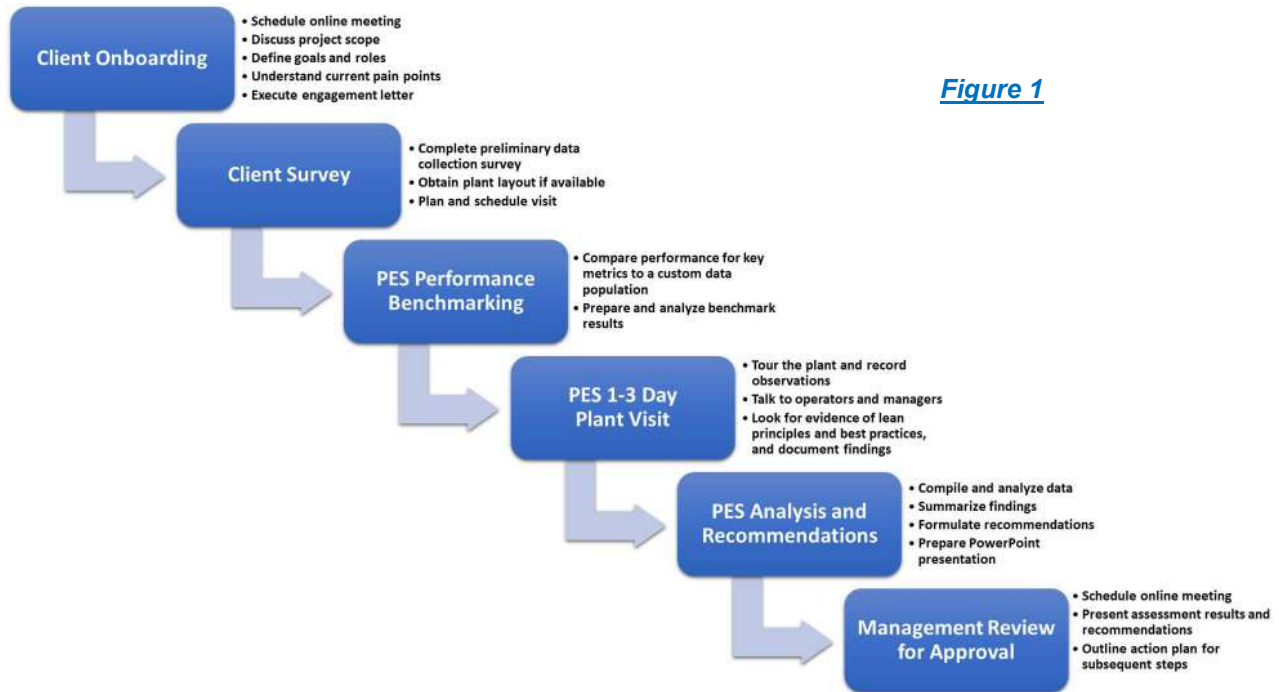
Client Onboarding

• Schedule online meeting
• Discuss project scope
• Define goals and roles
• Understand current pain points
• Execute engagement letter

Figure 1

Client Survey

• Complete preliminary data collection survey
• Obtain plant layout if available
• Plan and schedule visit

PES Performance Benchmarking

• Compare performance for key metrics to a custom data population
• Prepare and analyze benchmark results

PES 1-3 Day Plant Visit

• Tour the plant and record observations
• Talk to operators and managers
• Look for evidence of lean principles and best practices, and document findings

PES Analysis and Recommendations

• Compile and analyze data
• Summarize findings
• Formulate recommendations
• Prepare PowerPoint presentation

Management Review for Approval

• Schedule online meeting
• Present assessment results and recommendations
• Outline action plan for subsequent steps